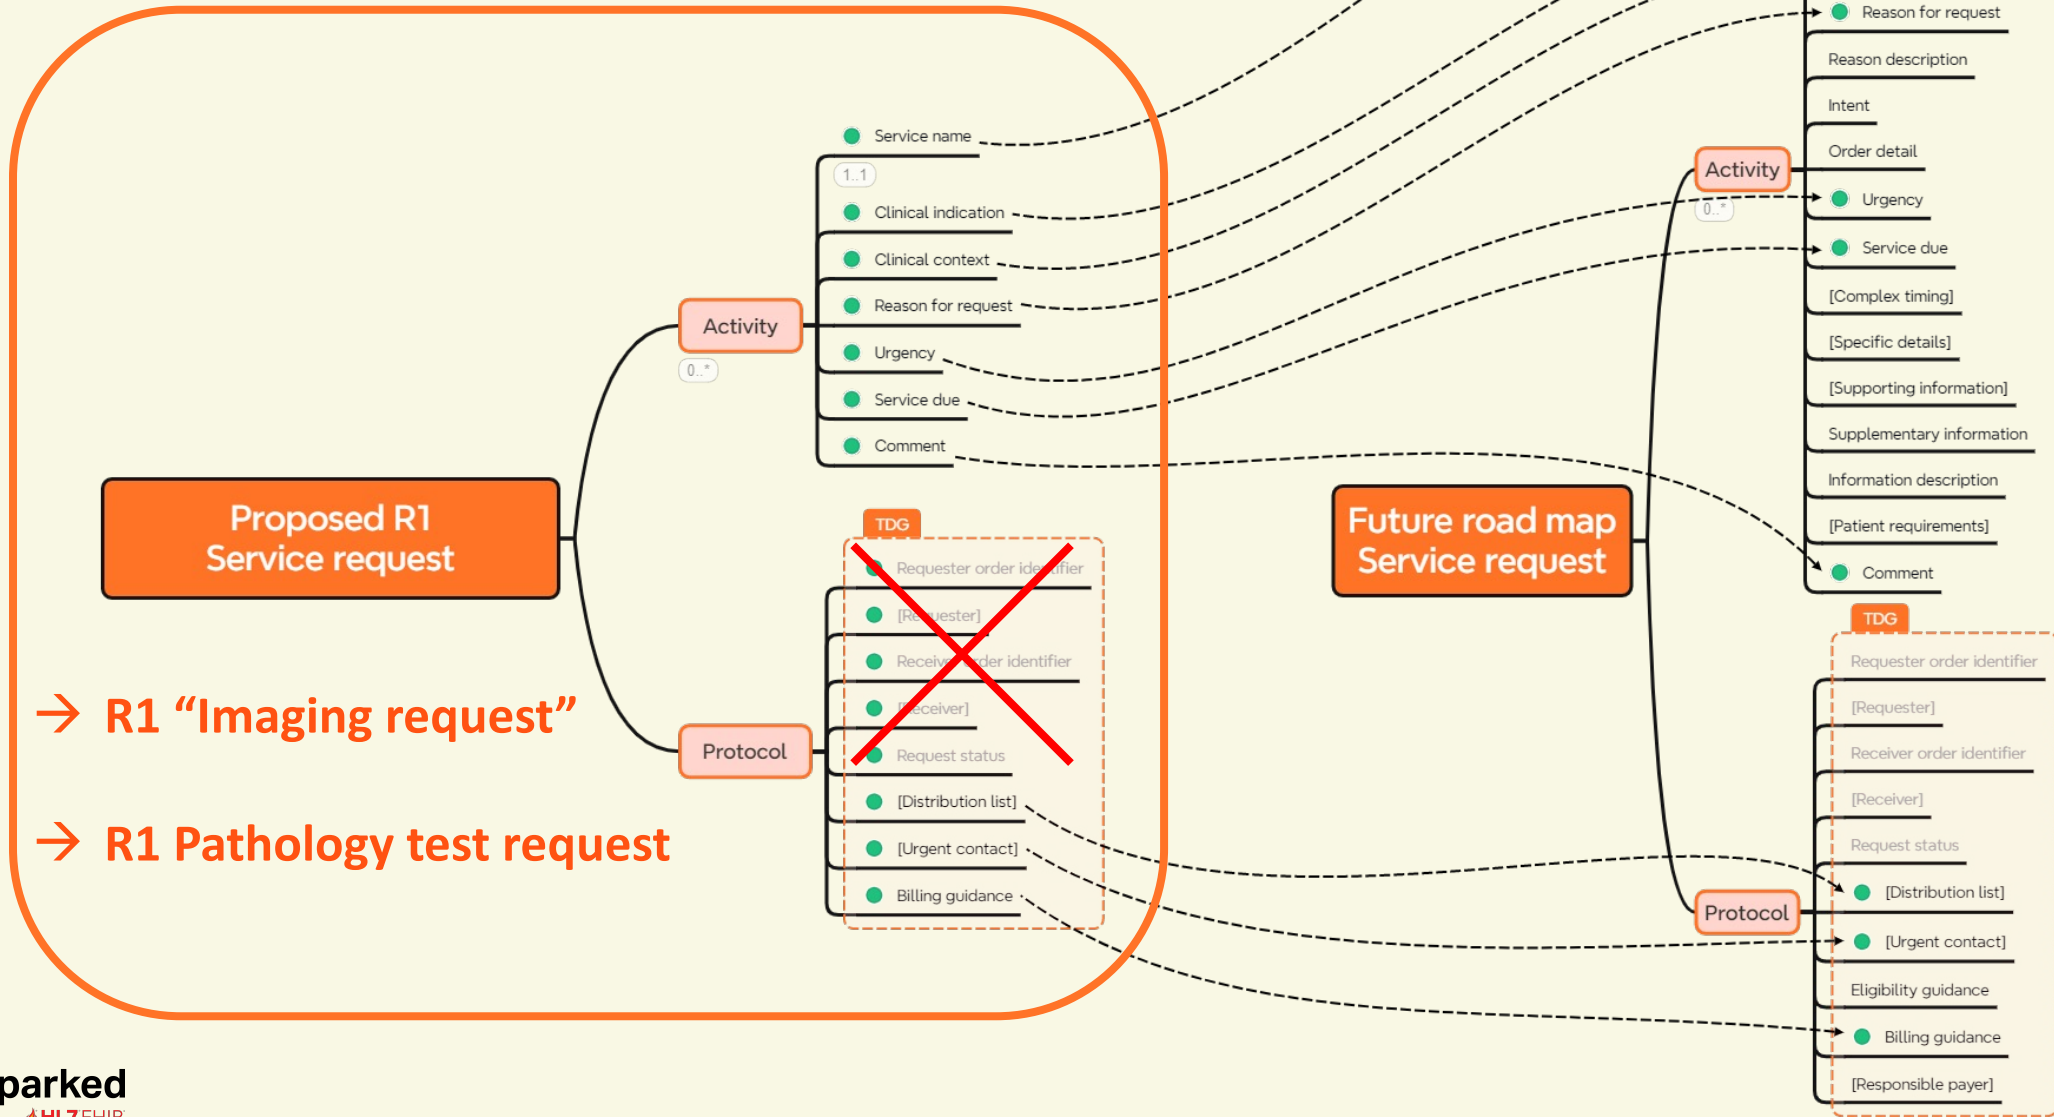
Proposed R1
Service request

Activity
0..*

Service name
1..1
Clinical indication
Clinical context
Reason for request
Urgency
Service due
Comment

Protocol

TDG
Requester order ide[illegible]fier
[Re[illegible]uester]
Receiv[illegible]der identifier
[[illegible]eceiver]
Request status
[Distribution list]
[Urgent contact]
Billing guidance

→ R1 “Imaging request”

→ R1 Pathology test request

Future road map
Service request

Activity
0..*

Reason for request
Reason description
Intent
Order detail
Urgency
Service due
[Complex timing]
[Specific details]
[Supporting information]
Supplementary information
Information description
[Patient requirements]
Comment

Protocol

TDG
Requester order identifier
[Requester]
Receiver order identifier
[Receiver]
Request status
[Distribution list]
[Urgent contact]
Eligibility guidance
Billing guidance
[Responsible payer]

parked
HL7 FHIR